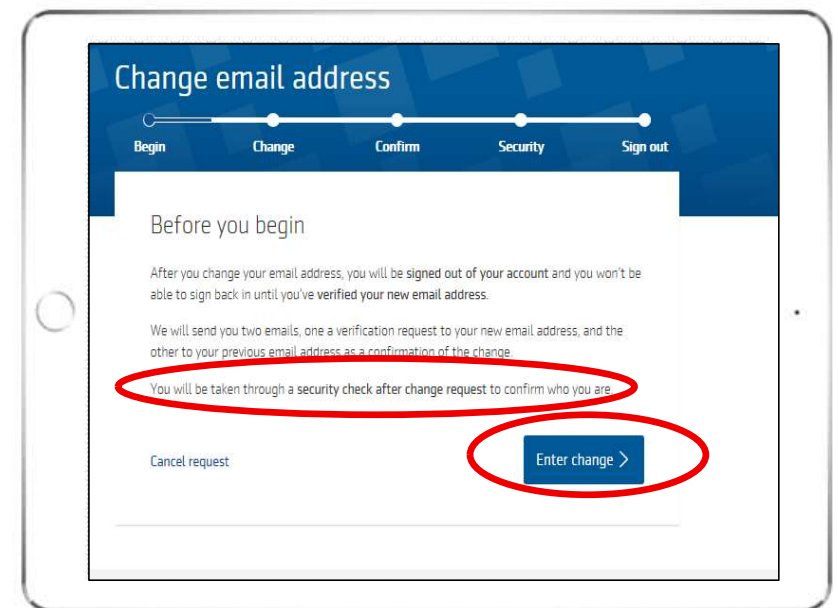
Change email address

Begin Change Confirm Security Sign out

Before you begin

After you change your email address, you will be signed out of your account and you won't be able to sign back in until you've verified your new email address.

We will send you two emails, one a verification request to your new email address, and the other to your previous email address as a confirmation of the change.

You will be taken through a security check after change request to confirm who you are.

Cancel request

Enter change ›